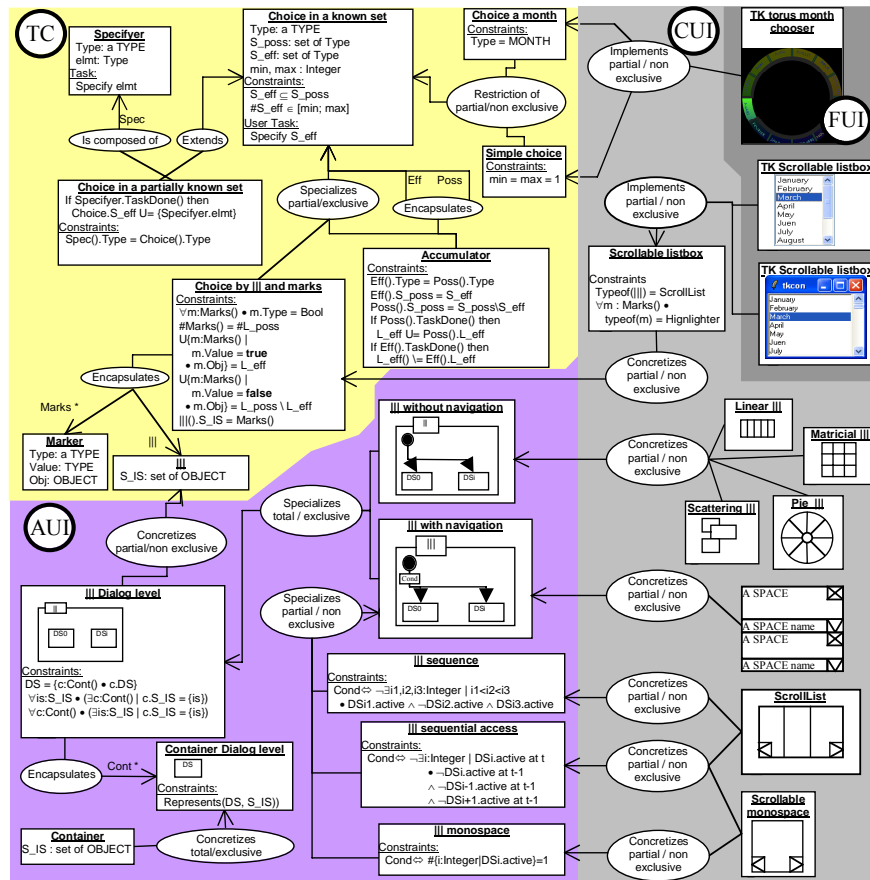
TC

Specifyer
Type: a TYPE
elmt: Type
Task:
Specify elmt

Spec

Is composed of

Extends

Choice in a known set
Type: a TYPE
S_poss: set of Type
S_eff: set of Type
min, max : Integer
Constraints:
$S\_eff \subseteq S\_poss$
$\#S\_eff \in$ [min; max]
User Task:
Specify S_eff

Choice a month
Constraints:
Type = MONTH

CUI

Implements partial / non exclusive

Restriction of partial/non exclusive

Simple choice
Constraints:
min = max = 1

TK torus month chooser

FUI

Choice in a partially known set
If Specifyer.TaskDone() then
Choice.S_eff U= {Specifyer.elmt}
Constraints:
Spec().Type = Choice().Type

Specializes partial/exclusive

Eff Poss

Encapsulates

Implements partial / non exclusive

TK Scrollable listbox
January
February
March
April
May
Juen
July
August

Scrollable listbox
Constraints
Typeof(|||) = ScrollList
∀m : Marks() •
typeof(m) = Hignlighter

TK Scrollable listbox
tkcon
January
February
March
April
May
Juen
July

Accumulator
Constraints:
Eff().Type = Poss().Type
Eff().S_poss = S_eff
Poss().S_poss = S_poss\S_eff
If Poss().TaskDone() then
L_eff U= Poss().L_eff
If Eff().TaskDone() then
L_eff() \= Eff().L_eff

Choice by ||| and marks
Constraints:
∀m:Marks() • m.Type = Bool
#Marks() = #L_poss
U{m:Marks() |
m.Value = **true**
• m.Obj} = L_eff
U{m:Marks() |
m.Value = **false**
• m.Obj} = L_poss \ L_eff
|||().S_IS = Marks()

Encapsulates

Concretizes partial / non exclusive

Marks *

|||

Marker
Type: a TYPE
Value: TYPE
Obj: OBJECT

|||
S_IS: set of OBJECT

||| without navigation
||
DS0
DSi

Linear |||

Concretizes partial / non exclusive

Matricial |||

Scattering |||

Pie |||

AUI

Concretizes partial/non exclusive

Specializes total / exclusive

||| with navigation
|||
Cond
DS0
DSi

Concretizes partial / non exclusive

A SPACE
A SPACE name
A SPACE
A SPACE name

||| Dialog level
|||
DS0
DSi

Specializes partial / non exclusive

Constraints:
DS = {c:Cont() • c.DS}
∀is:S_IS • (∃c:Cont() | c.S_IS = {is})
∀c:Cont() • (∃is:S_IS | c.S_IS = {is})

||| sequence
Constraints:
Cond⇔ ¬∃i1,i2,i3:Integer | i1<i2<i3
• DSi1.active ∧ ¬DSi2.active ∧ DSi3.active

Concretizes partial / non exclusive

ScrollList

||| sequential access
Constraints:
Cond⇔ ¬∃i:Integer | DSi.active at t
• ¬DSi.active at t-1
∧ ¬DSi-1.active at t-1
∧ ¬DSi+1.active at t-1

Concretizes partial / non exclusive

Encapsulates

Cont *

Container Dialog level
DS
Constraints:
Represents(DS, S_IS))

Scrollable monospace

Container
S_IS : set of OBJECT

Concretizes total/exclusive

||| monospace
Constraints:
Cond⇔ #{i:Integer|DSi.active}=1

Concretizes partial / non exclusive